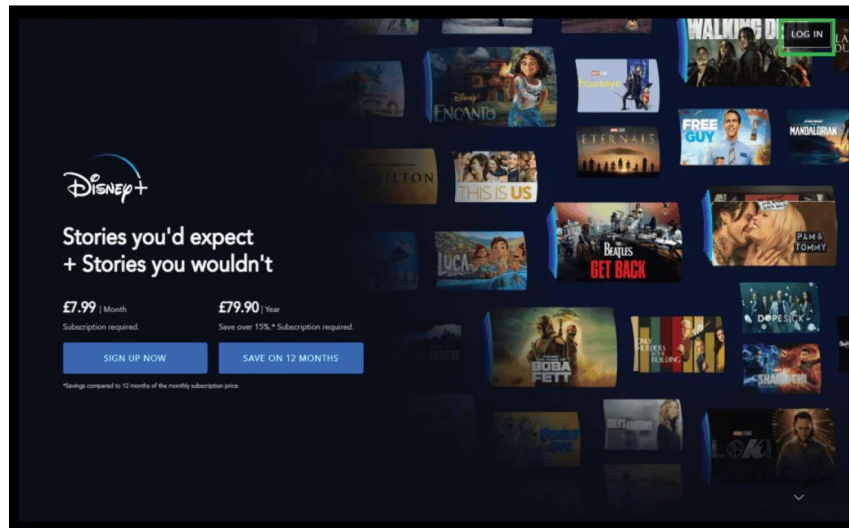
LOG IN

Disney+

Stories you'd expect
+ Stories you wouldn't

£7.99 | Month
Subscription required.

£79.90 | Year
Save over 15%.* Subscription required.

SIGN UP NOW

SAVE ON 12 MONTHS

*Savings compared to 12 months of the monthly subscription price.

WALKING DEAD
Encanto
Hawkeye
Eternals
Free Guy
Mandalorian
Hamilton
This Is Us
Luca
The Beatles Get Back
Pam & Tommy
Dopesick
Boba Fett
Only Murders in the Building
Shang-Chi
Loki